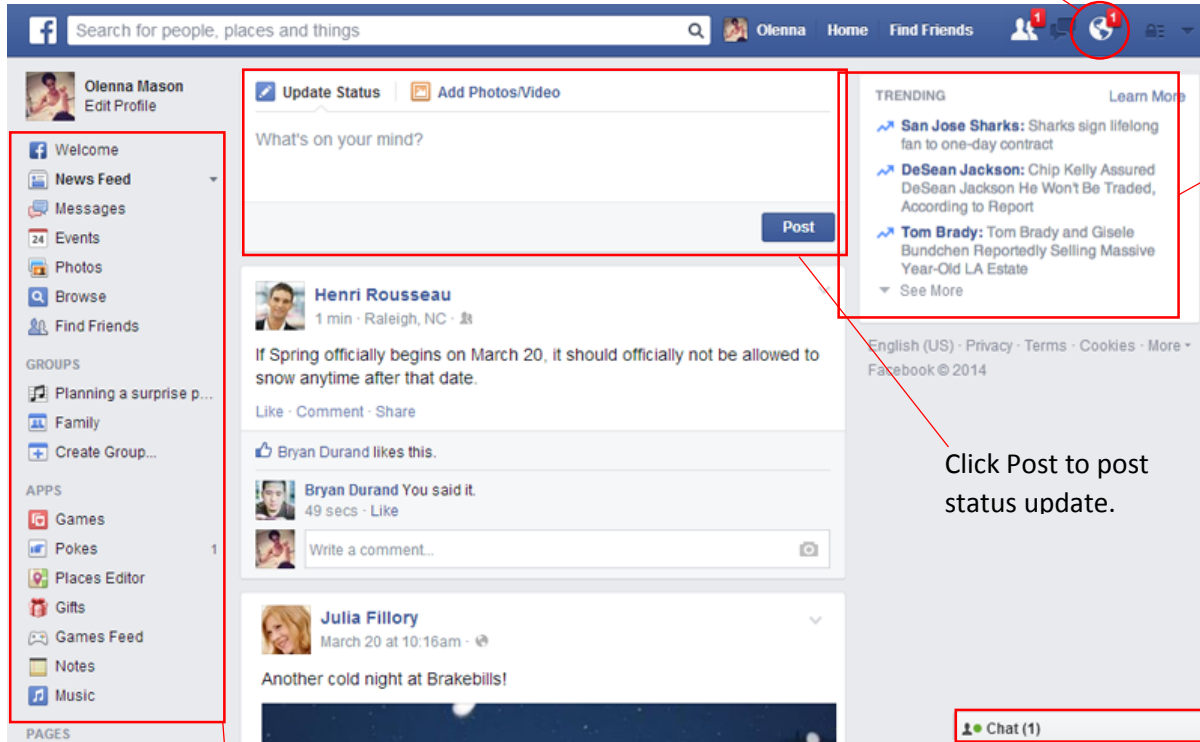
Search for people, places and things

Olenna Home Find Friends 1 1

Olenna Mason
Edit Profile

Welcome
News Feed
Messages
Events
Photos
Browse
Find Friends

GROUPS
Planning a surprise p...
Family
Create Group...

APPS
Games
Pokes 1
Places Editor
Gifts
Games Feed
Notes
Music

PAGES

Update Status Add Photos/Video

What's on your mind?

Post

Henri Rousseau
1 min · Raleigh, NC ·

If Spring officially begins on March 20, it should officially not be allowed to snow anytime after that date.

Like · Comment · Share

Bryan Durand likes this.

Bryan Durand You said it.
49 secs · Like

Write a comment...

Julia Fillory
March 20 at 10:16am ·

Another cold night at Brakebills!

TRENDING Learn More

San Jose Sharks: Sharks sign lifelong fan to one-day contract

DeSean Jackson: Chip Kelly Assured DeSean Jackson He Won't Be Traded, According to Report

Tom Brady: Tom Brady and Gisele Bundchen Reportedly Selling Massive Year-Old LA Estate

See More

English (US) · Privacy · Terms · Cookies · More ·
Facebook © 2014

Click Post to post status update.

Chat (1)